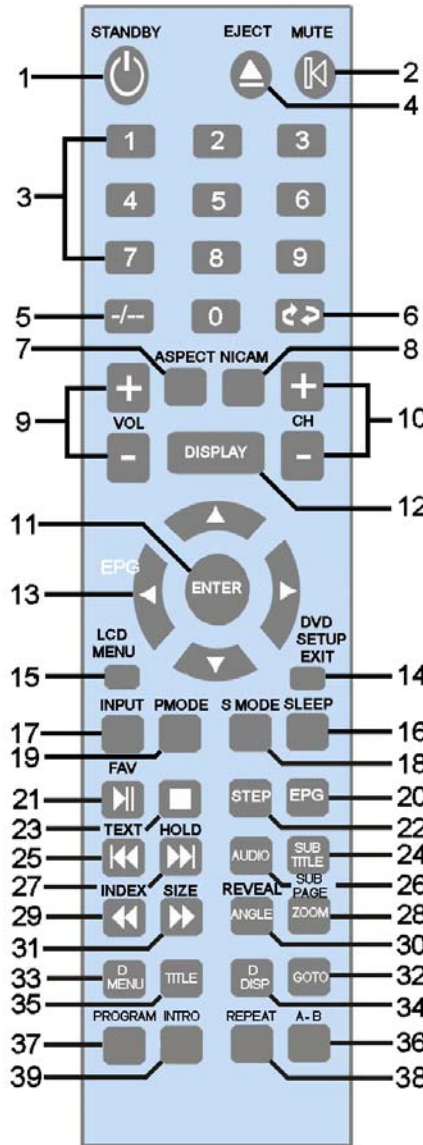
STANDBY
EJECT
MUTE
1
2
4
1
2
3
3
4
5
6
7
8
9
5
-/--
0
6
7
ASPECT
NICAM
8
9
VOL
CH
10
DISPLAY
12
11
EPG
ENTER
13
LCD MENU
DVD SETUP EXIT
15
14
INPUT
PMODE
S MODE
SLEEP
17
16
19
18
FAV
21
STEP
EPG
20
23
22
TEXT
HOLD
25
AUDIO
SUB TITLE
24
27
SUB PAGE
26
INDEX
SIZE
REVEAL
29
ANGLE
ZOOM
28
31
30
33
D MENU
TITLE
D DISP
GOTO
32
35
34
PROGRAM
INTRO
REPEAT
A - B
37
36
39
38